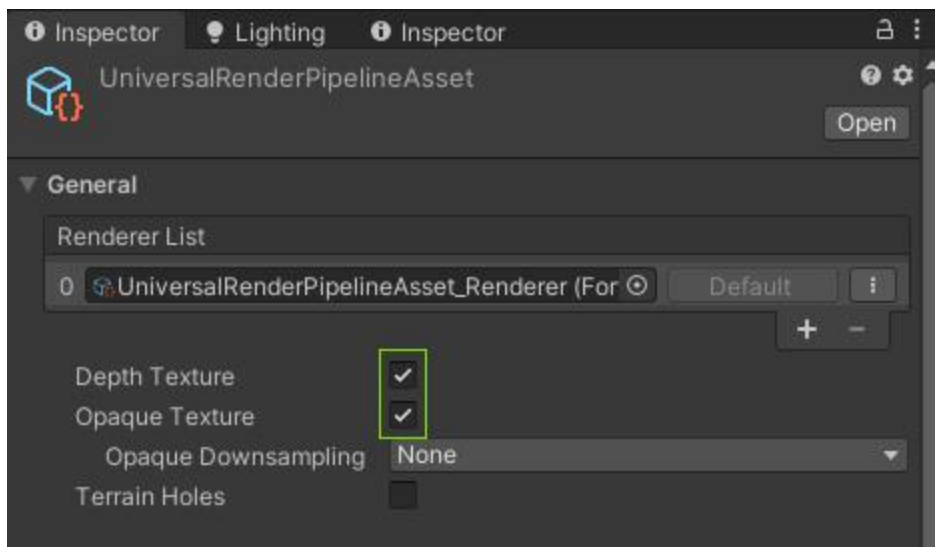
Inspector Lighting Inspector

UniversalRenderPipelineAsset

Open

General

Renderer List

0 UniversalRenderPipelineAsset_Renderer (For Default

+ −

Depth Texture

Opaque Texture

Opaque Downsampling None

Terrain Holes